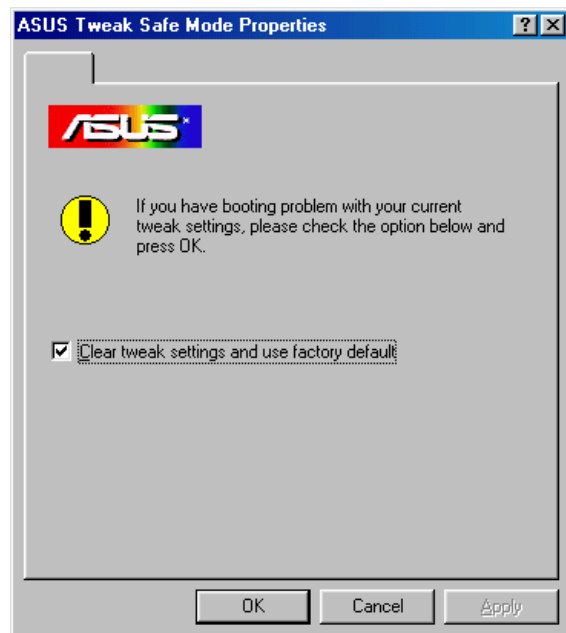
ASUS Tweak Safe Mode Properties

?

ASUS

If you have booting problem with your current tweak settings, please check the option below and press OK.

Clear tweak settings and use factory default

OK

Cancel

Apply